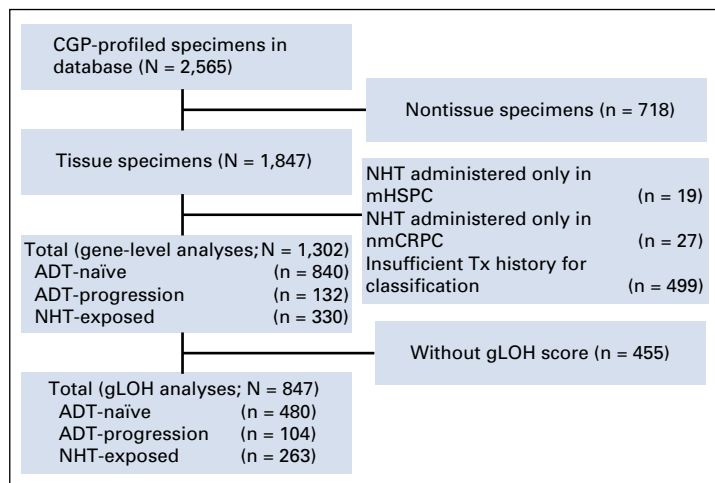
CGP-profiled specimens in database (N = 2,565)

Nontissue specimens (n = 718)

Tissue specimens (N = 1,847)

NHT administered only in mHSPC (n = 19)
NHT administered only in nmCRPC (n = 27)
Insufficient Tx history for classification (n = 499)

Total (gene-level analyses; N = 1,302)
ADT-naïve (n = 840)
ADT-progression (n = 132)
NHT-exposed (n = 330)

Without gLOH score (n = 455)

Total (gLOH analyses; N = 847)
ADT-naïve (n = 480)
ADT-progression (n = 104)
NHT-exposed (n = 263)